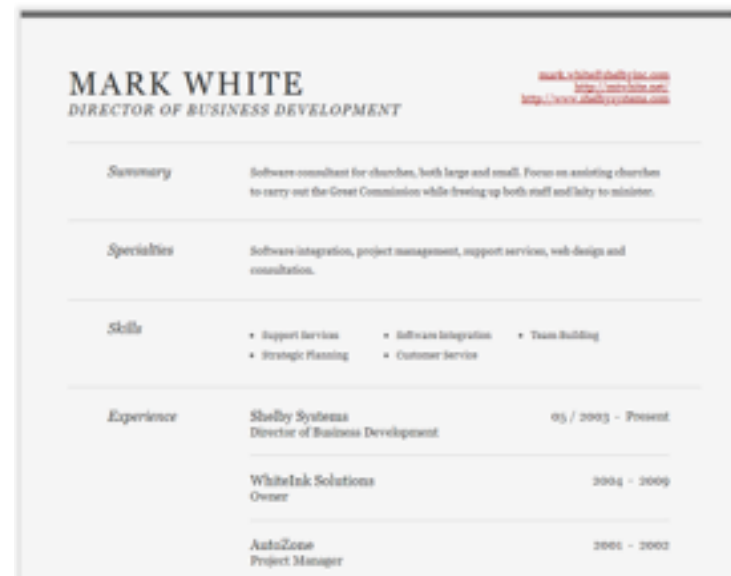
MARK WHITE
DIRECTOR OF BUSINESS DEVELOPMENT

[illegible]
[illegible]
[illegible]

Summary

Software consultant for churches, both large and small. Focus on assisting churches to carry out the Great Commission while freeing up both staff and laity to minister.

Specialties

Software integration, project management, support services, web design and consultation.

Skills

• Support Services
• Strategic Planning
• Software Integration
• Customer Service
• Team Building

Experience

Shelby Systems
Director of Business Development
05 / 2003 - Present

WhiteInk Solutions
Owner
2004 - 2009

AutoZone
Project Manager
2001 - 2002